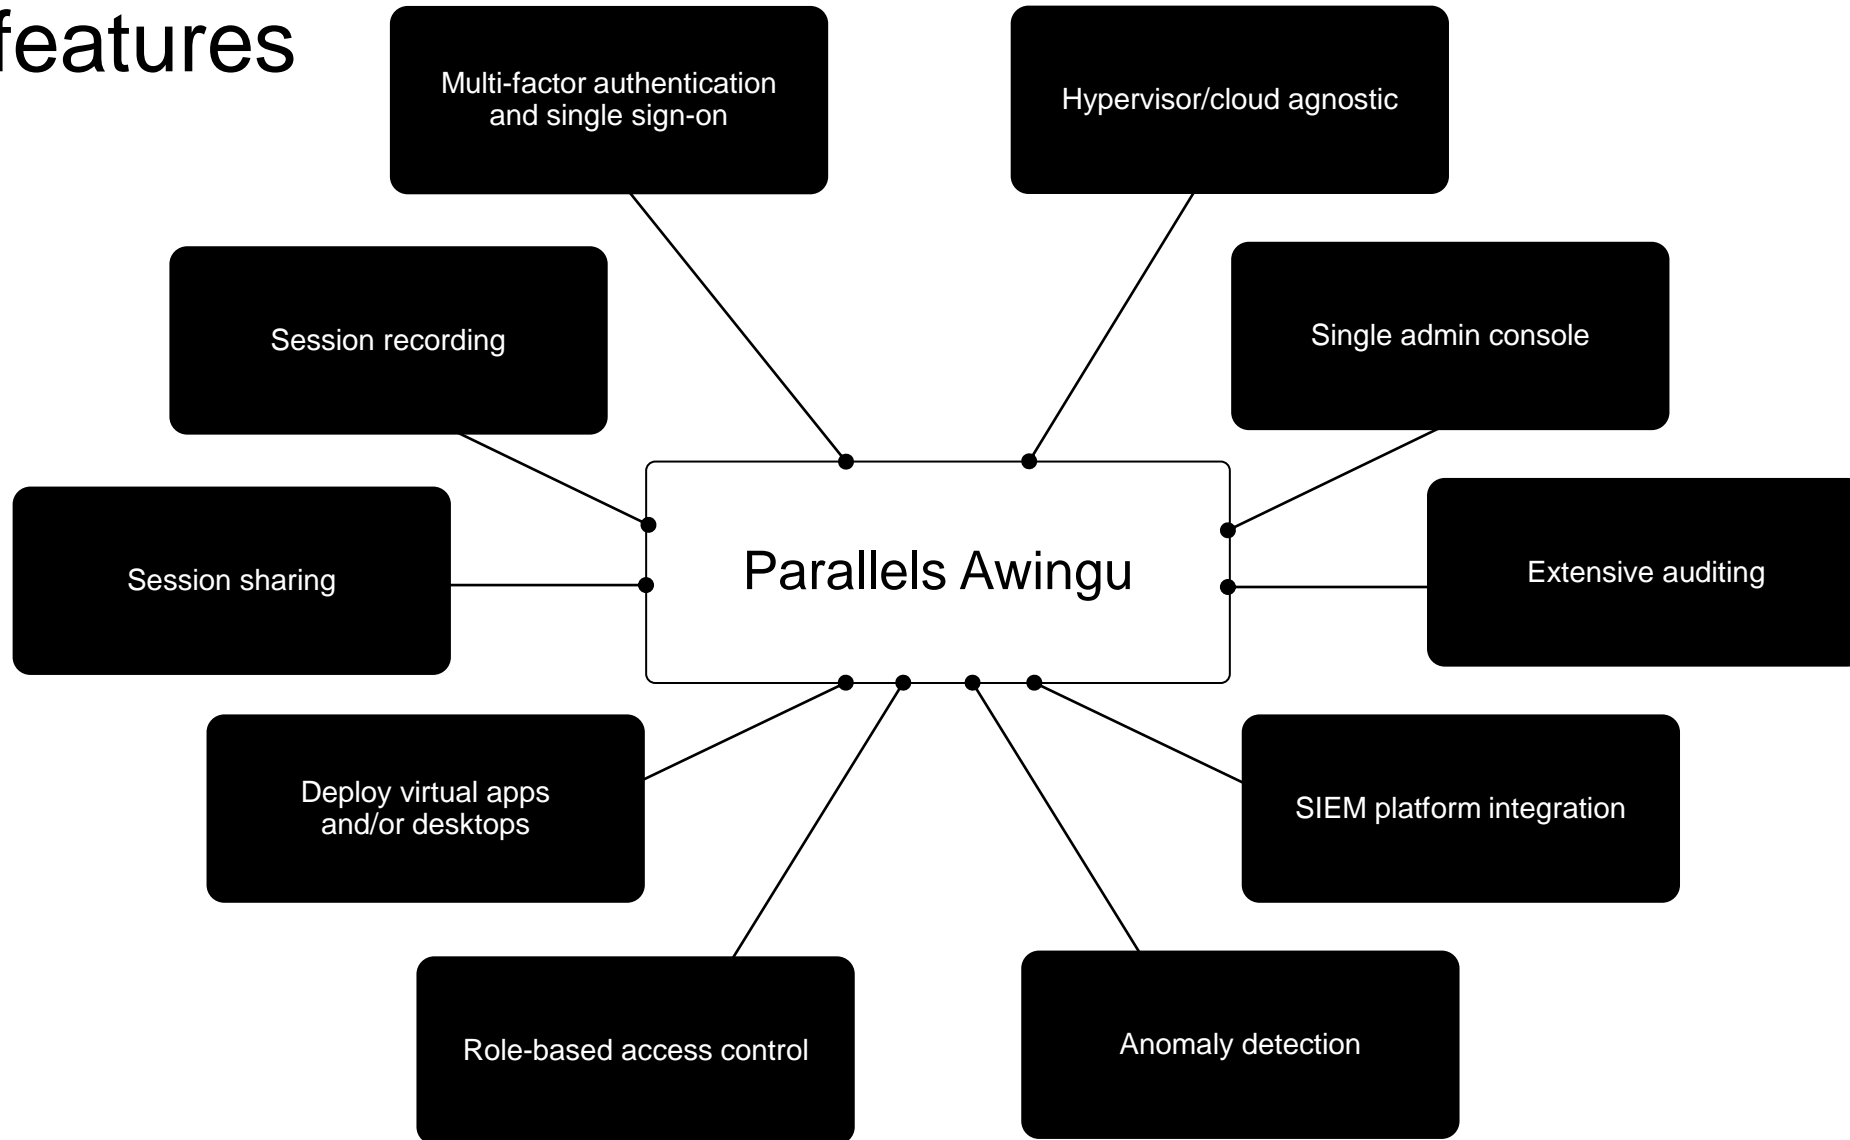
features

Multi-factor authentication and single sign-on

Hypervisor/cloud agnostic

Session recording

Single admin console

Session sharing

Parallels Awingu

Extensive auditing

Deploy virtual apps and/or desktops

SIEM platform integration

Role-based access control

Anomaly detection